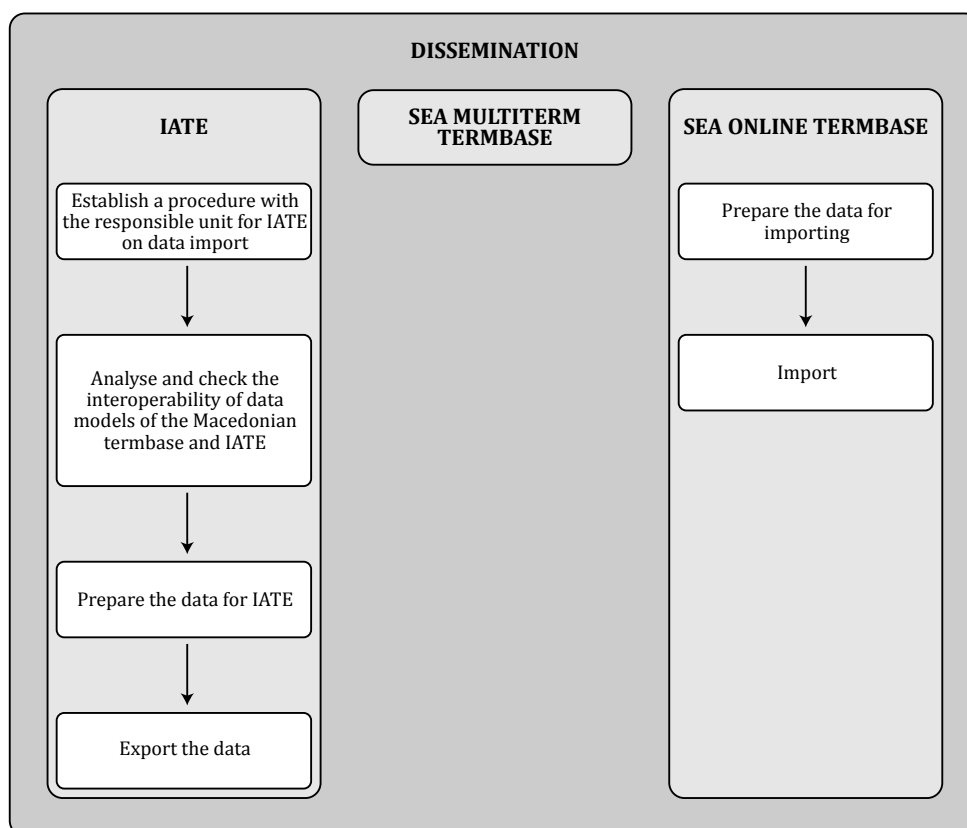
DISSEMINATION

IATE

Establish a procedure with the responsible unit for IATE on data import

Analyse and check the interoperability of data models of the Macedonian termbase and IATE

Prepare the data for IATE

Export the data

SEA MULTITERM TERMBASE

SEA ONLINE TERMBASE

Prepare the data for importing

Import